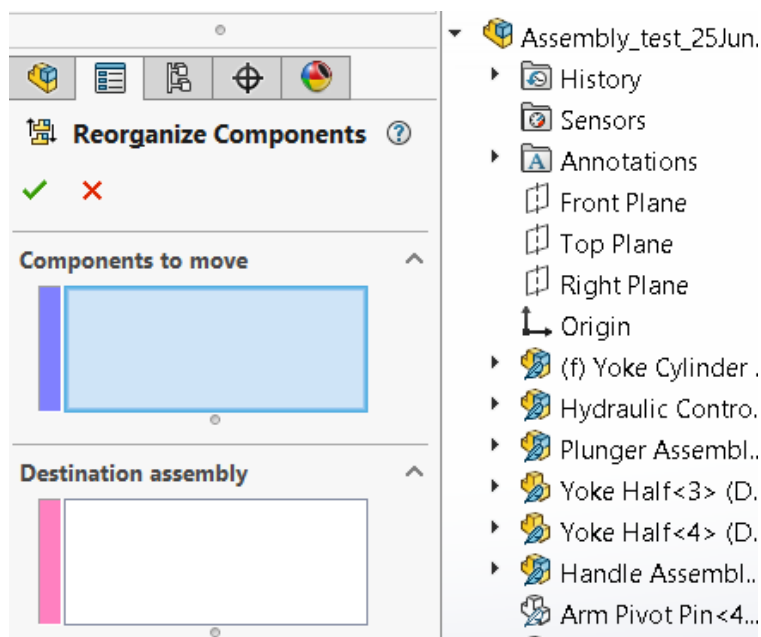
Reorganize Components ?

Components to move

Destination assembly

Assembly_test_25Jun.
History
Sensors
Annotations
Front Plane
Top Plane
Right Plane
Origin
(f) Yoke Cylinder .
Hydraulic Contro..
Plunger Assembl..
Yoke Half<3> (D..
Yoke Half<4> (D..
Handle Assembl..
Arm Pivot Pin<4..